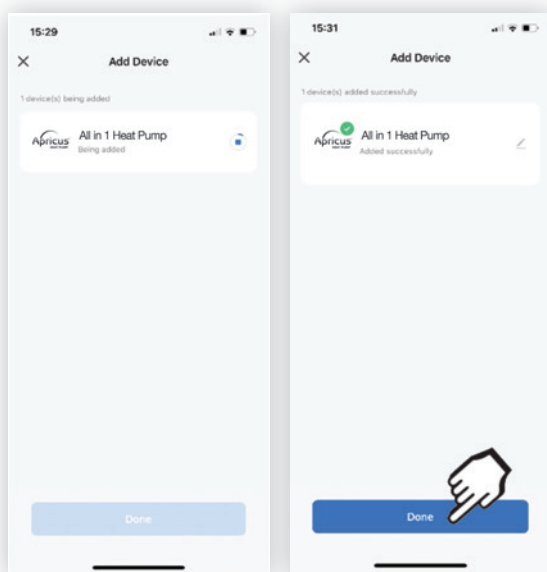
15:29

×

Add Device

1 device(s) being added

Apricus

All in 1 Heat Pump

Being added

Done

15:31

×

Add Device

1 device(s) added successfully

Apricus

All in 1 Heat Pump

Added successfully

Done